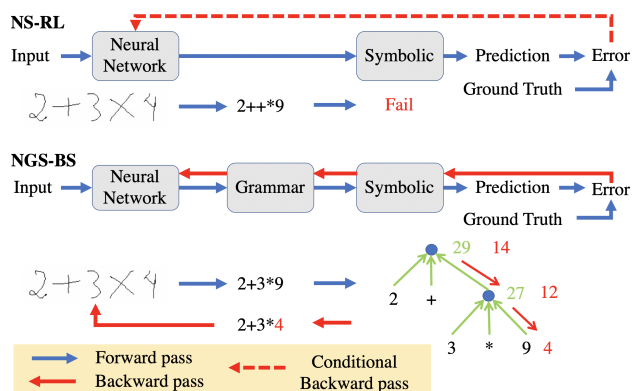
NS-RL

Input

Neural Network

Symbolic

Prediction

Error

Ground Truth

2+3×4

2++*9

Fail

NGS-BS

Input

Neural Network

Grammar

Symbolic

Prediction

Error

Ground Truth

2+3×4

2+3*9

29 14

2 +

27 12

3 * 9 4

2+3*4

Forward pass

Backward pass

Conditional Backward pass